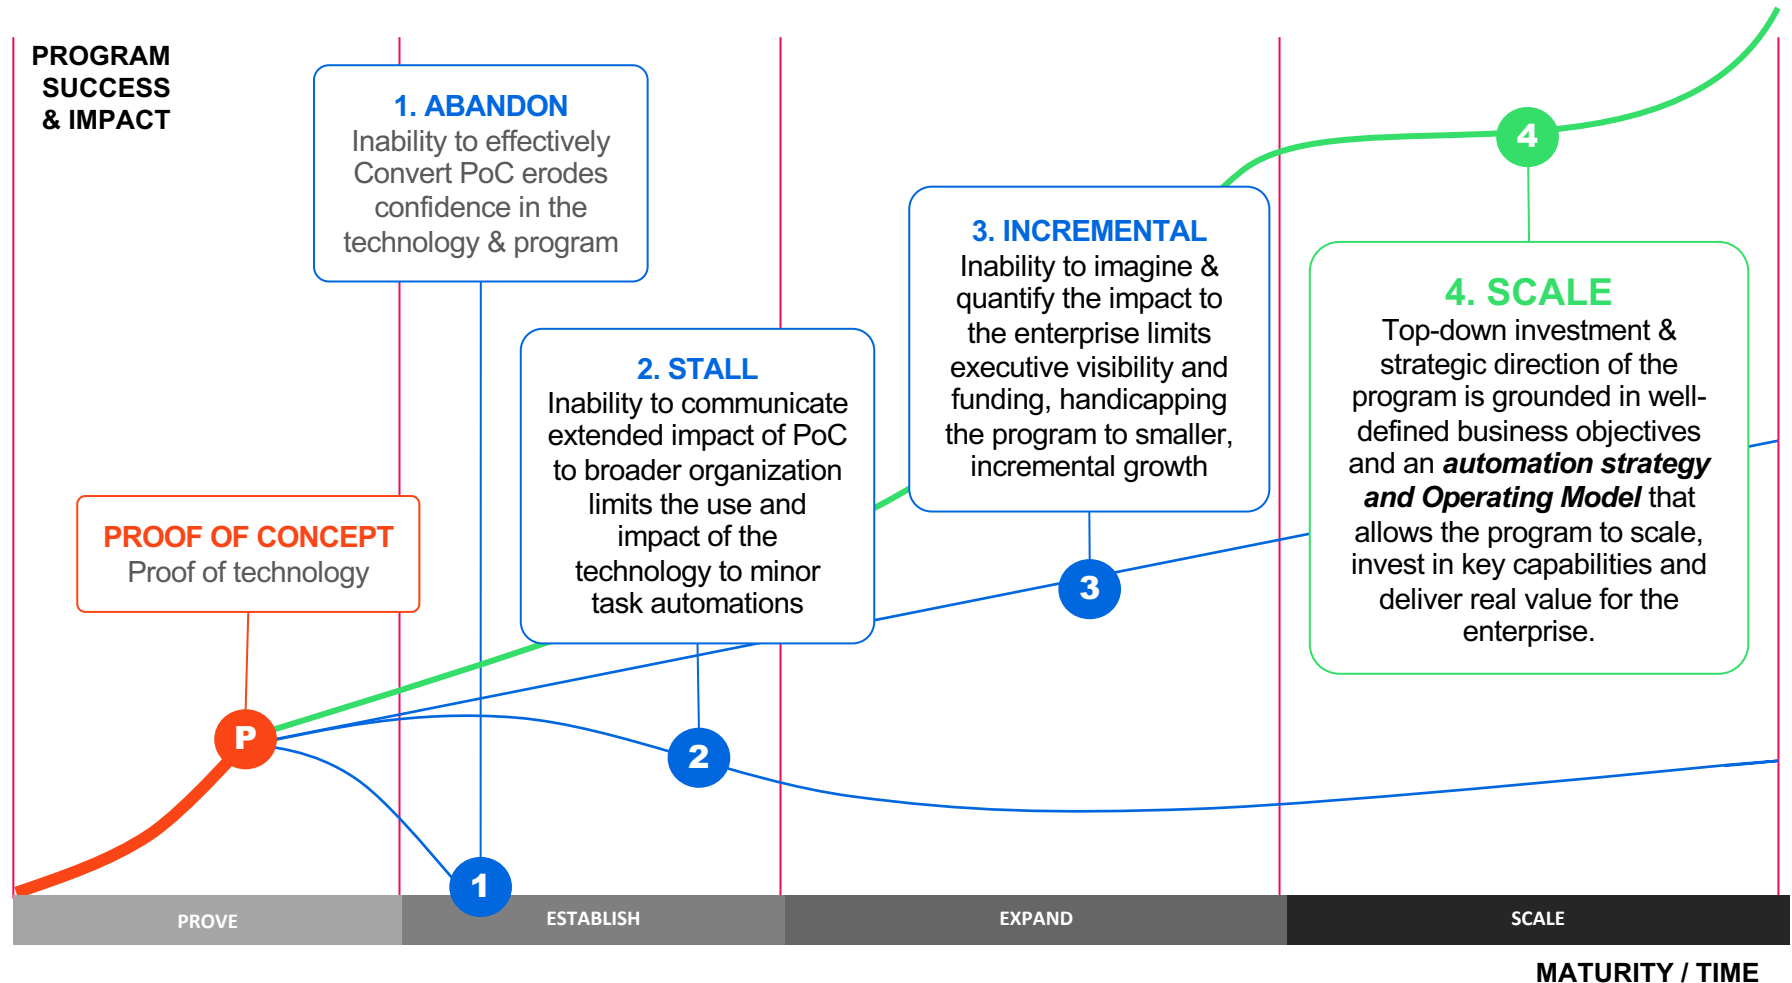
PROGRAM SUCCESS & IMPACT

1. ABANDON
Inability to effectively Convert PoC erodes confidence in the technology & program

3. INCREMENTAL
Inability to imagine & quantify the impact to the enterprise limits executive visibility and funding, handicapping the program to smaller, incremental growth

4

4. SCALE
Top-down investment & strategic direction of the program is grounded in well-defined business objectives and an ***automation strategy and Operating Model*** that allows the program to scale, invest in key capabilities and deliver real value for the enterprise.

2. STALL
Inability to communicate extended impact of PoC to broader organization limits the use and impact of the technology to minor task automations

PROOF OF CONCEPT
Proof of technology

3

P

2

1

PROVE

ESTABLISH

EXPAND

SCALE

MATURITY / TIME